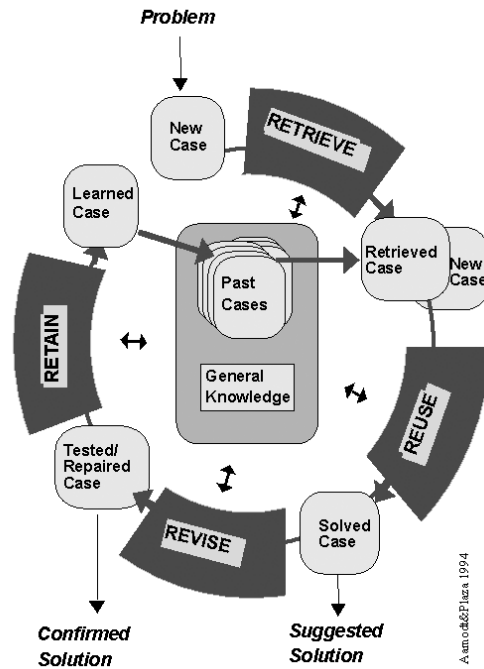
Problem

New Case

RETRIEVE

Learned Case

Retrieved Case

New Case

Past Cases

RETAIN

General Knowledge

REUSE

Tested/ Repaired Case

Solved Case

REVISE

Aamodt&Plaza 1994

Confirmed Solution

Suggested Solution